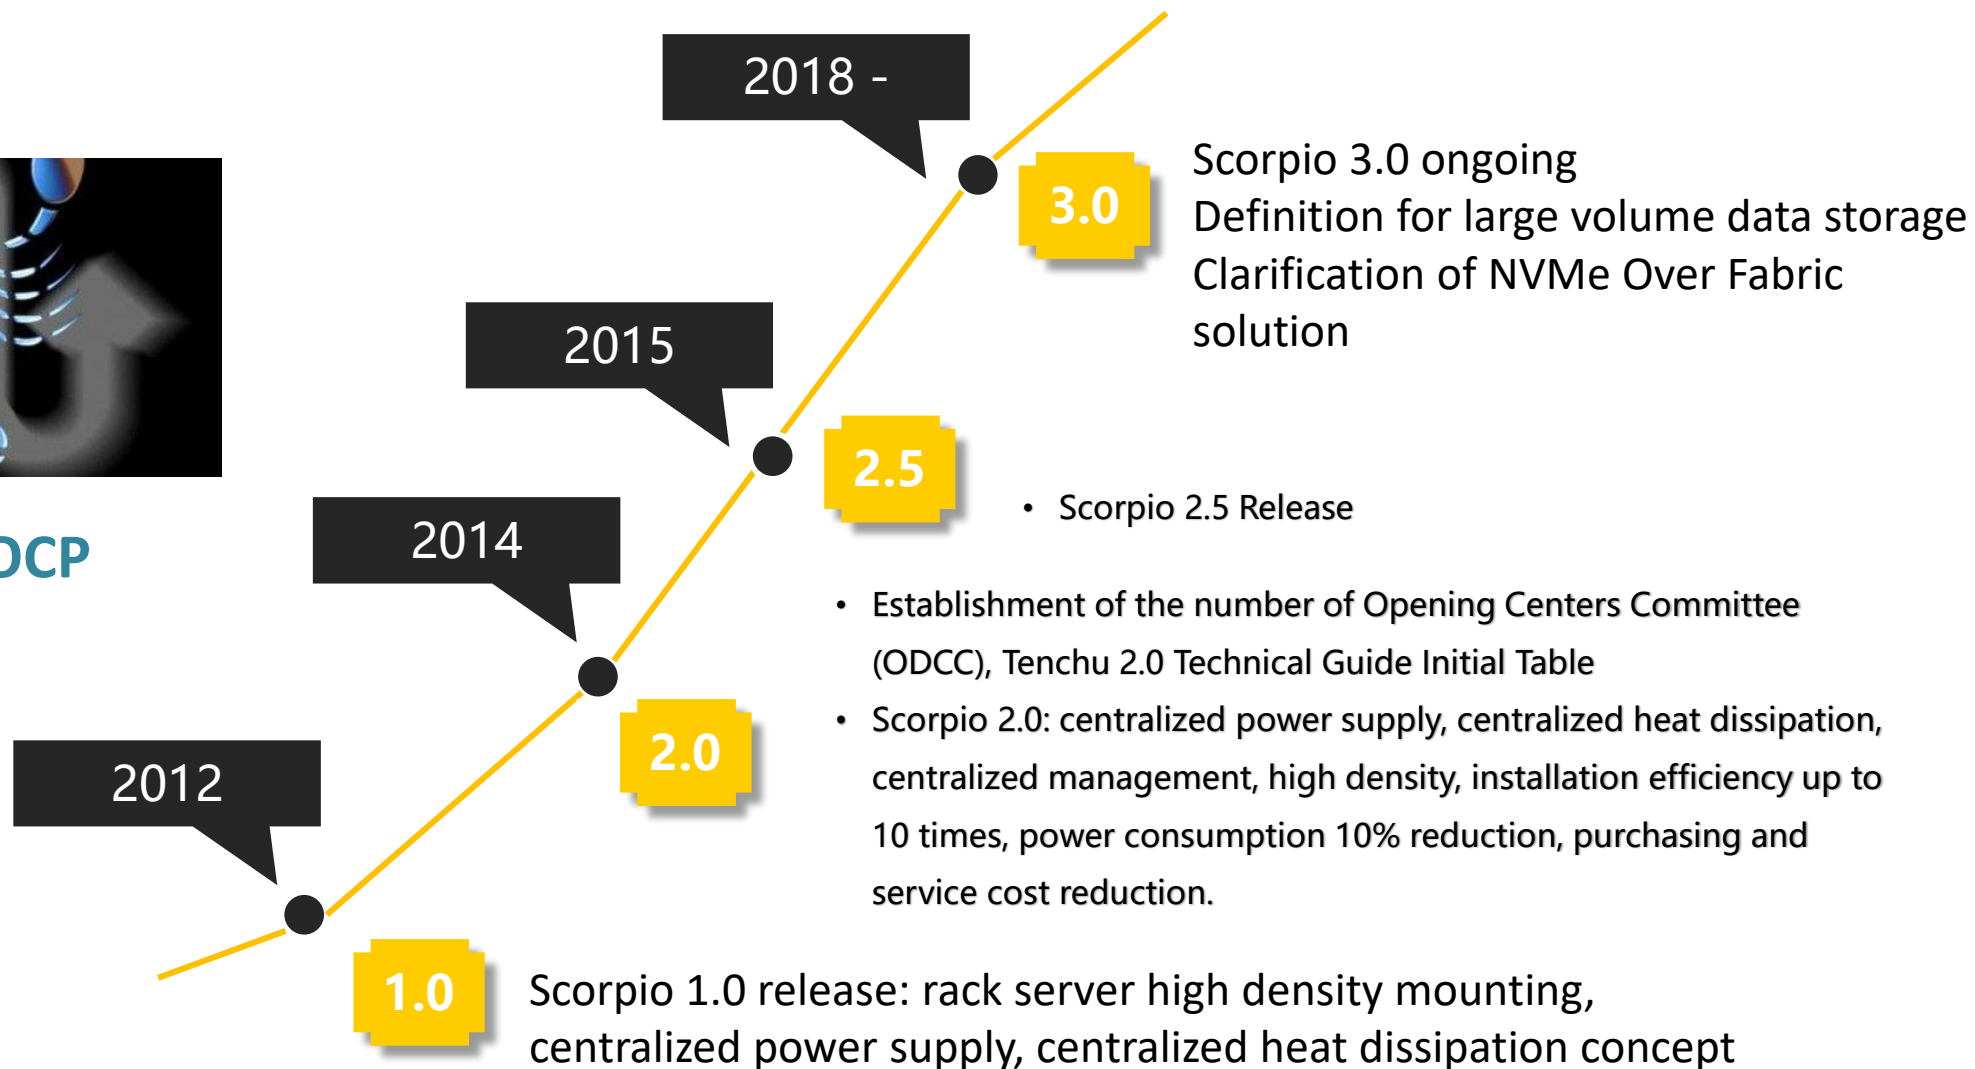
2018 -

3.0

Scorpio 3.0 ongoing
Definition for large volume data storage
Clarification of NVMe Over Fabric solution

2015

2.5

• Scorpio 2.5 Release

DCP

2014

• Establishment of the number of Opening Centers Committee (ODCC), Tenchu 2.0 Technical Guide Initial Table
• Scorpio 2.0: centralized power supply, centralized heat dissipation, centralized management, high density, installation efficiency up to 10 times, power consumption 10% reduction, purchasing and service cost reduction.

2.0

2012

1.0

Scorpio 1.0 release: rack server high density mounting, centralized power supply, centralized heat dissipation concept